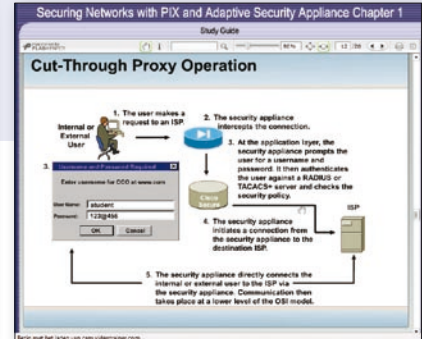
Securing Networks with PIX and Adaptive Security Appliance Chapter 1

Study Guide

Cut-Through Proxy Operation

Internal or External User

1. The user makes a request to an ISP.

2. The security appliance intercepts the connection.

3. At the application layer, the security appliance prompts the user for a username and password. It then authenticates the user against a RADIUS or TACACS+ server and checks the security policy.

Username and Password Required

Enter username for CCO at www.com

User Name: student

Password: 123@456

OK Cancel

Cisco Secure

4. The security appliance initiates a connection from the security appliance to the destination ISP.

ISP

5. The security appliance directly connects the internal or external user to the ISP via the security appliance. Communication then takes place at a lower level of the OSI model.

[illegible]